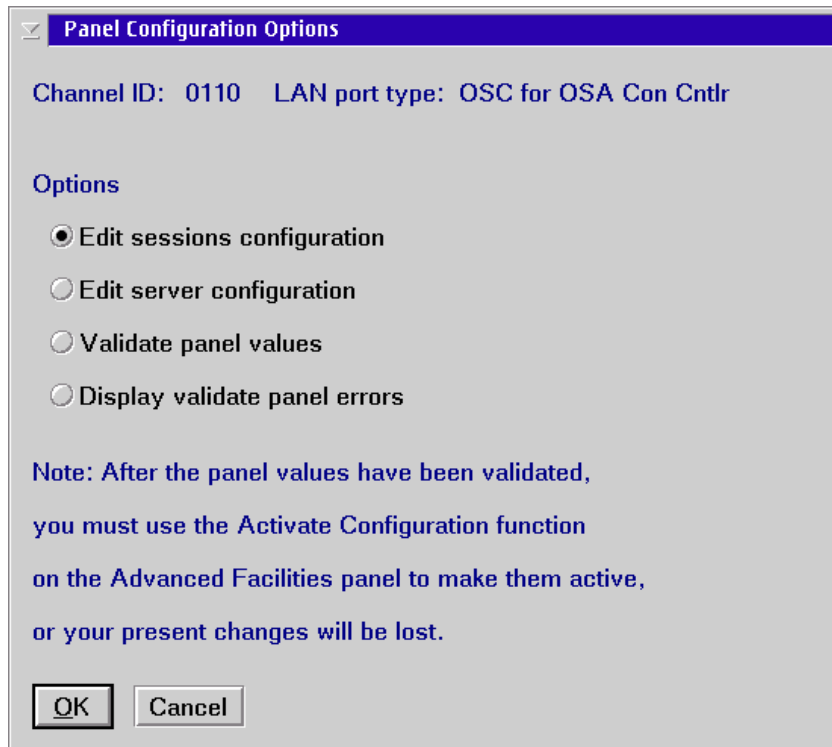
Panel Configuration Options

Channel ID: 0110 LAN port type: OSC for OSA Con Cntlr

Options

Edit sessions configuration

Edit server configuration

Validate panel values

Display validate panel errors

Note: After the panel values have been validated, you must use the Activate Configuration function on the Advanced Facilities panel to make them active, or your present changes will be lost.

OK Cancel